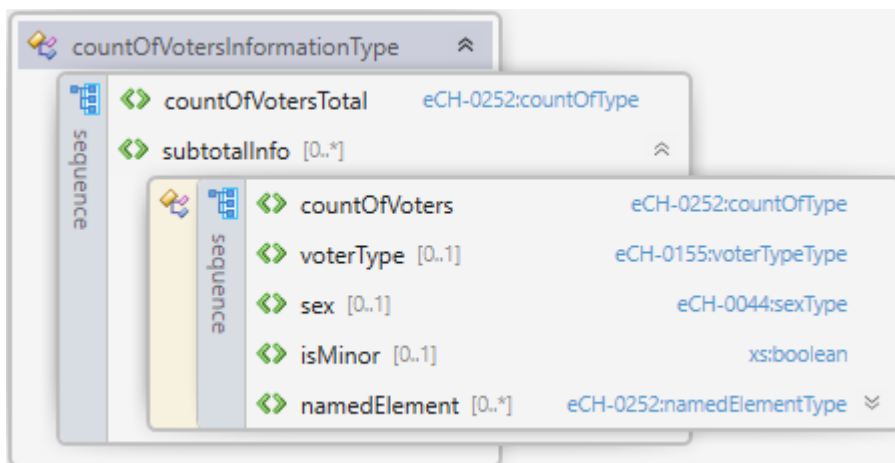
countOfVotersInformationType

sequence

countOfVotersTotal eCH-0252:countOfType

subtotalInfo [0..*]

sequence

countOfVoters eCH-0252:countOfType

voterType [0..1] eCH-0155:voterTypeType

sex [0..1] eCH-0044:sexType

isMinor [0..1] xs:boolean

namedElement [0..*] eCH-0252:namedElementType